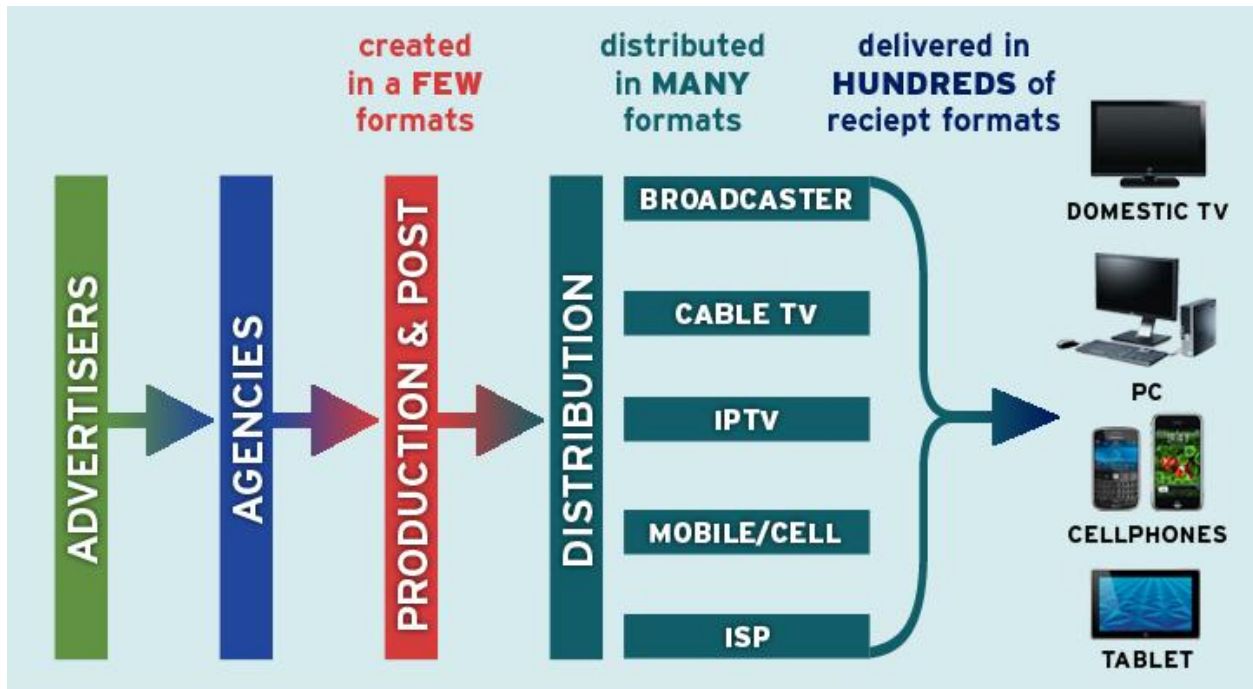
created in a FEW formats

distributed in MANY formats

delivered in HUNDREDS of reciept formats

ADVERTISERS

AGENCIES

PRODUCTION & POST

DISTRIBUTION

BROADCASTER

CABLE TV

IPTV

MOBILE/CELL

ISP

DOMESTIC TV

PC

CELLPHONES

TABLET